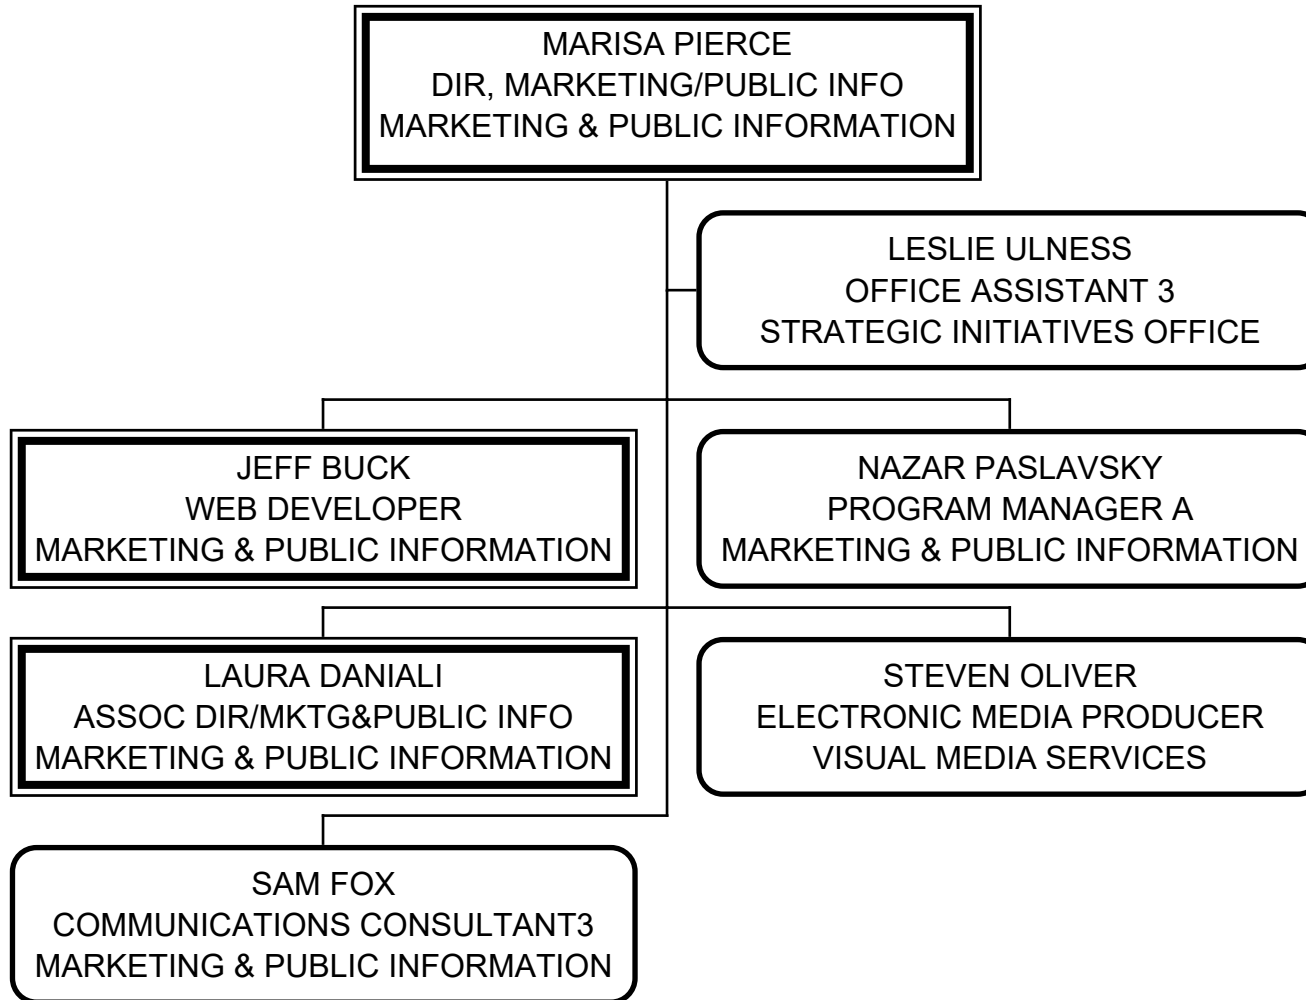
MARISA PIERCE
DIR, MARKETING/PUBLIC INFO
MARKETING & PUBLIC INFORMATION

LESLIE ULNESS
OFFICE ASSISTANT 3
STRATEGIC INITIATIVES OFFICE

JEFF BUCK
WEB DEVELOPER
MARKETING & PUBLIC INFORMATION

NAZAR PASLAVSKY
PROGRAM MANAGER A
MARKETING & PUBLIC INFORMATION

LAURA DANIALI
ASSOC DIR/MKTG&PUBLIC INFO
MARKETING & PUBLIC INFORMATION

STEVEN OLIVER
ELECTRONIC MEDIA PRODUCER
VISUAL MEDIA SERVICES

SAM FOX
COMMUNICATIONS CONSULTANT3
MARKETING & PUBLIC INFORMATION